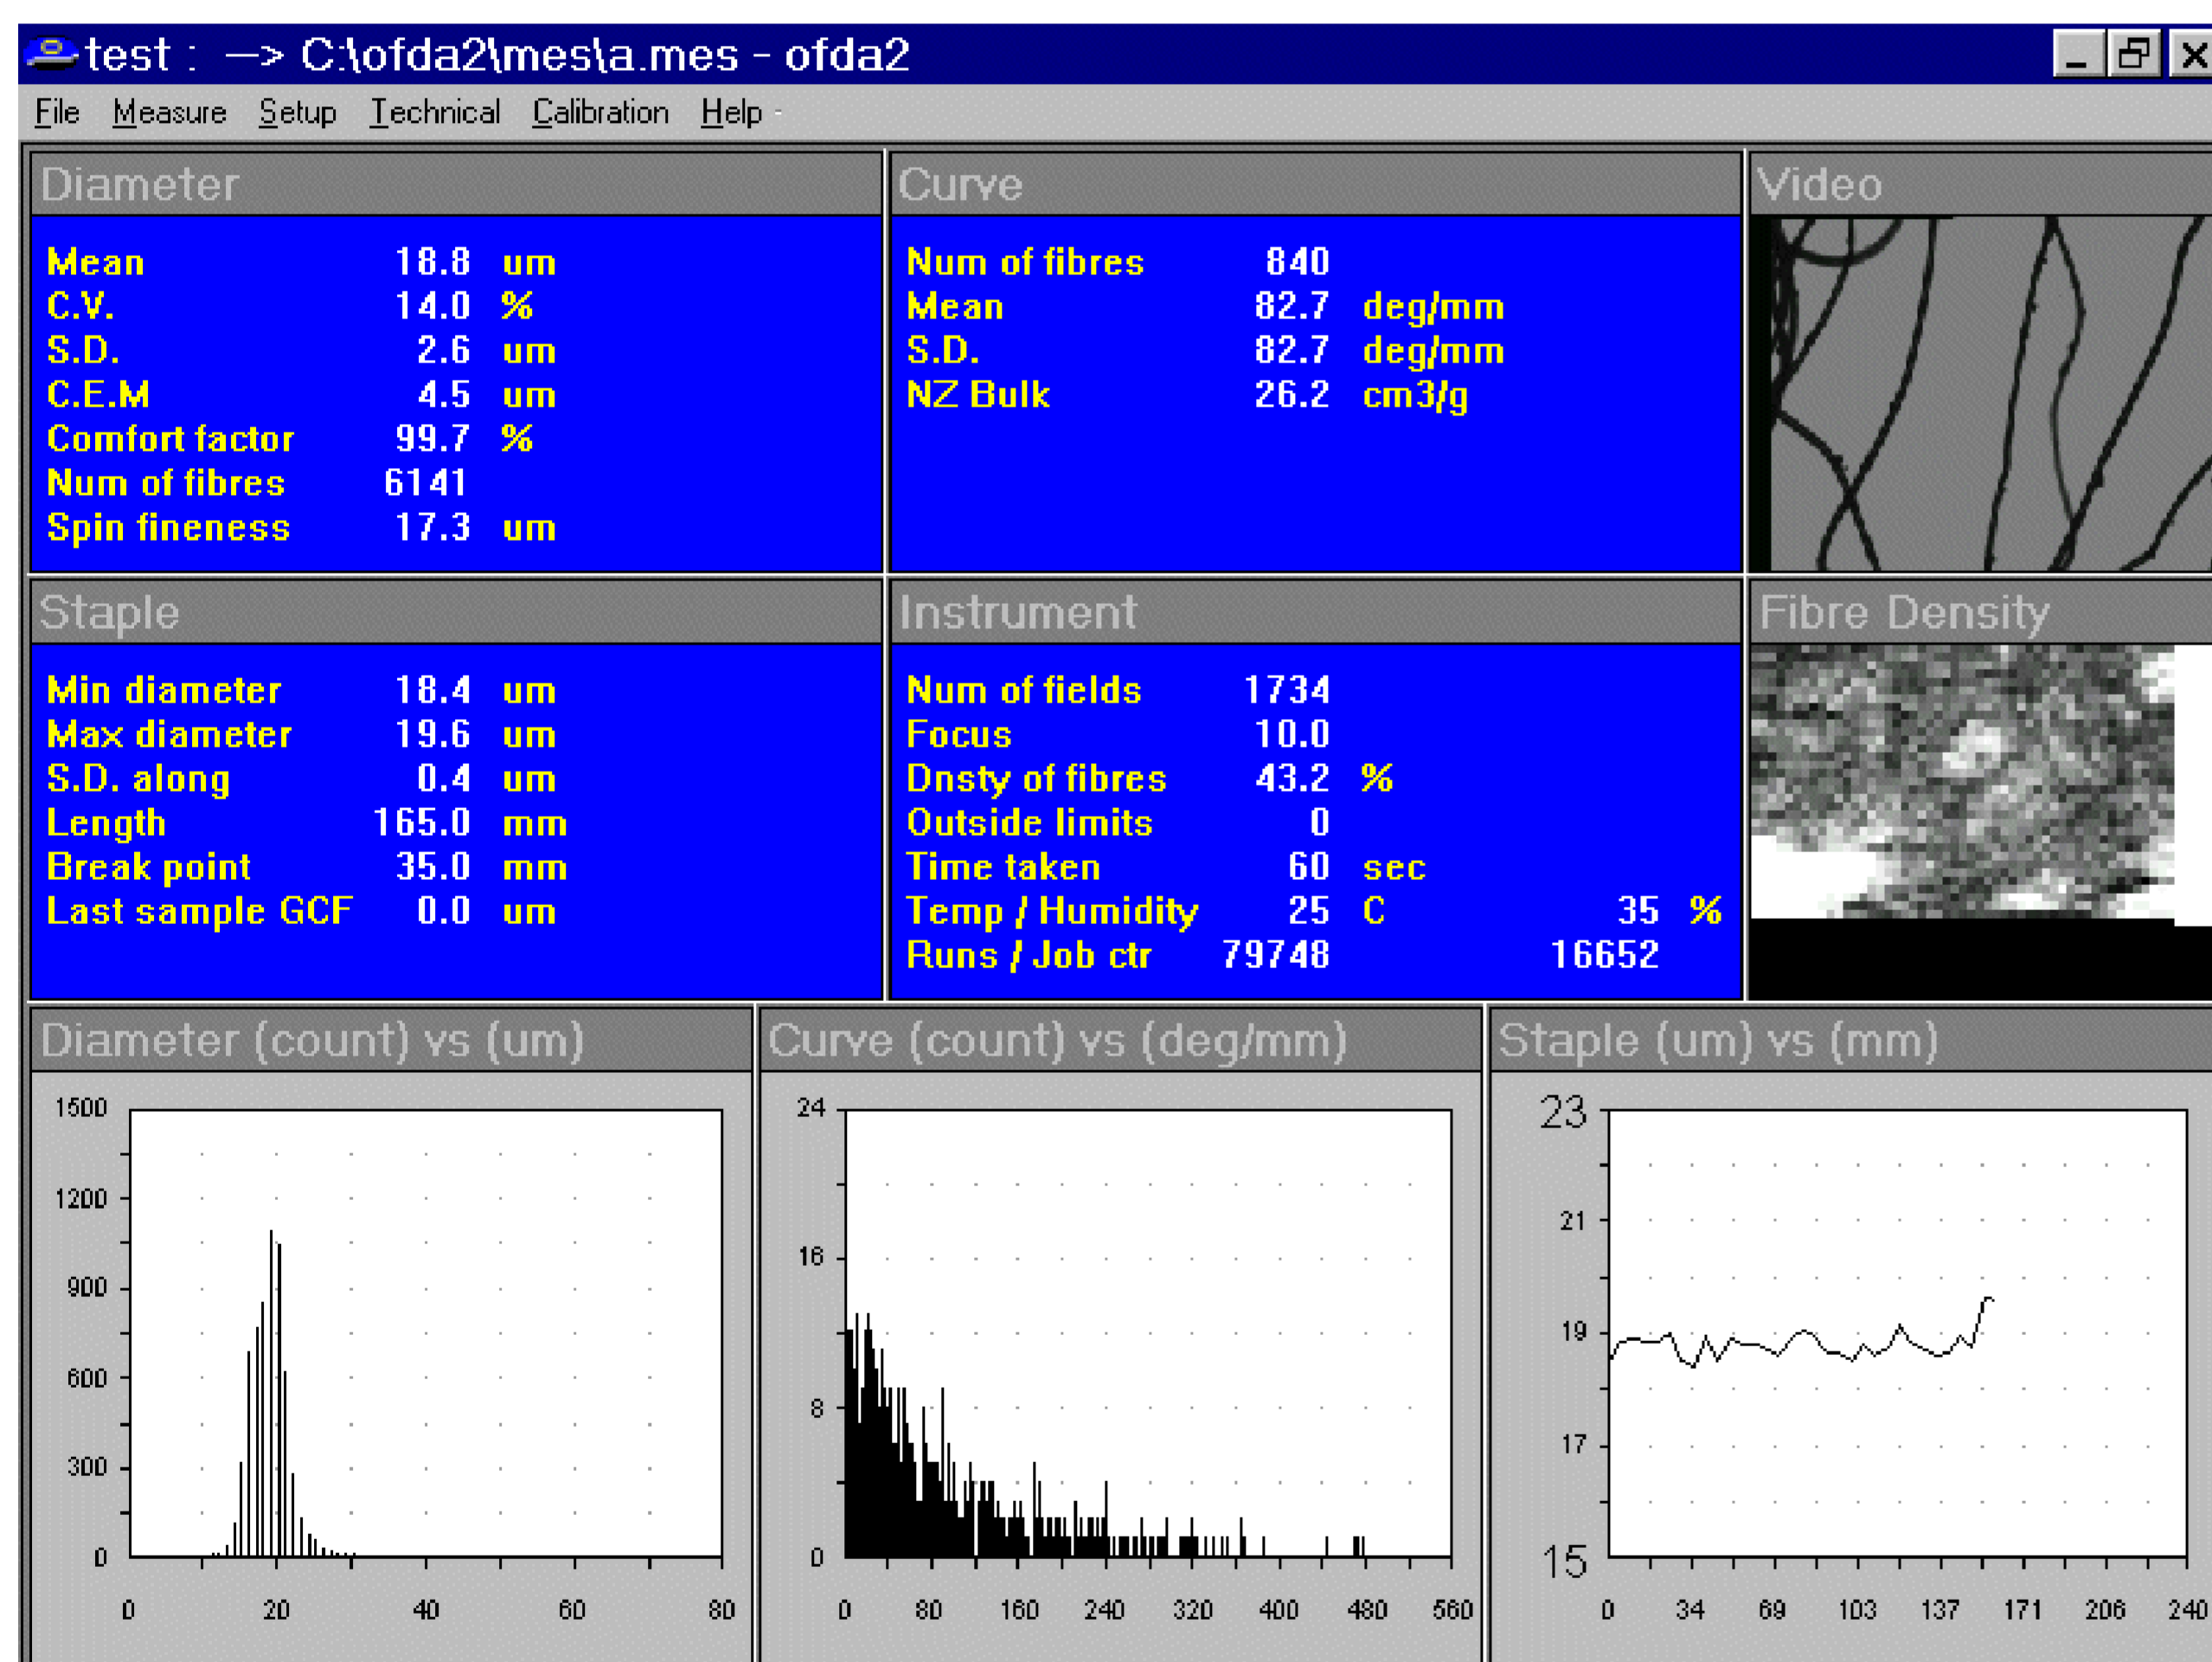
test : —> C:\ofda2\mes\a.mes - ofda2

File Measure Setup Technical Calibration Help

Diameter

| | | |
|---|---|---|
| Mean | 18.8 | um |
| C.V. | 14.0 | % |
| S.D. | 2.6 | um |
| C.E.M | 4.5 | um |
| Comfort factor | 99.7 | % |
| Num of fibres | 6141 | |
| Spin fineness | 17.3 | um |

Curve

| | | |
|---|---|---|
| Num of fibres | 840 | |
| Mean | 82.7 | deg/mm |
| S.D. | 82.7 | deg/mm |
| NZ Bulk | 26.2 | cm3/g |

Video

Staple

| | | |
|---|---|---|
| Min diameter | 18.4 | um |
| Max diameter | 19.6 | um |
| S.D. along | 0.4 | um |
| Length | 165.0 | mm |
| Break point | 35.0 | mm |
| Last sample GCF | 0.0 | um |

Instrument

| | | | | |
|---|---|---|---|---|
| Num of fields | 1734 | | | |
| Focus | 10.0 | | | |
| Dnsty of fibres | 43.2 | % | | |
| Outside limits | 0 | | | |
| Time taken | 60 | sec | | |
| Temp / Humidity | 25 | C | 35 | % |
| Runs / Job ctr | 79748 | | 16652 | |

Fibre Density

Diameter (count) vs (um)

1500
1200
900
600
300
0
0 20 40 60 80

Curve (count) vs (deg/mm)

24
16
8
0
0 80 160 240 320 400 480 560

Staple (um) vs (mm)

23
21
19
17
15
0 34 69 103 137 171 206 240